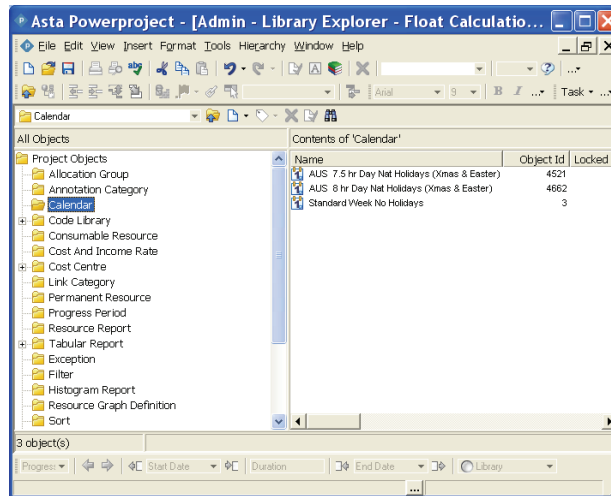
Asta Powerproject - [Admin - Library Explorer - Float Calculatio...

File Edit View Insert Format Tools Hierarchy Window Help

Arial 9 B I Task

Calendar

All Objects

Contents of 'Calendar'

Project Objects
Allocation Group
Annotation Category
Calendar
Code Library
Consumable Resource
Cost And Income Rate
Cost Centre
Link Category
Permanent Resource
Progress Period
Resource Report
Tabular Report
Exception
Filter
Histogram Report
Resource Graph Definition
Sort

| Name | Object Id | Locked |
|---|---|---|
| AUS 7.5 hr Day Nat Holidays (Xmas & Easter) | 4521 | |
| AUS 8 hr Day Nat Holidays (Xmas & Easter) | 4662 | |
| Standard Week No Holidays | 3 | |

3 object(s)

Progress Start Date Duration End Date Library